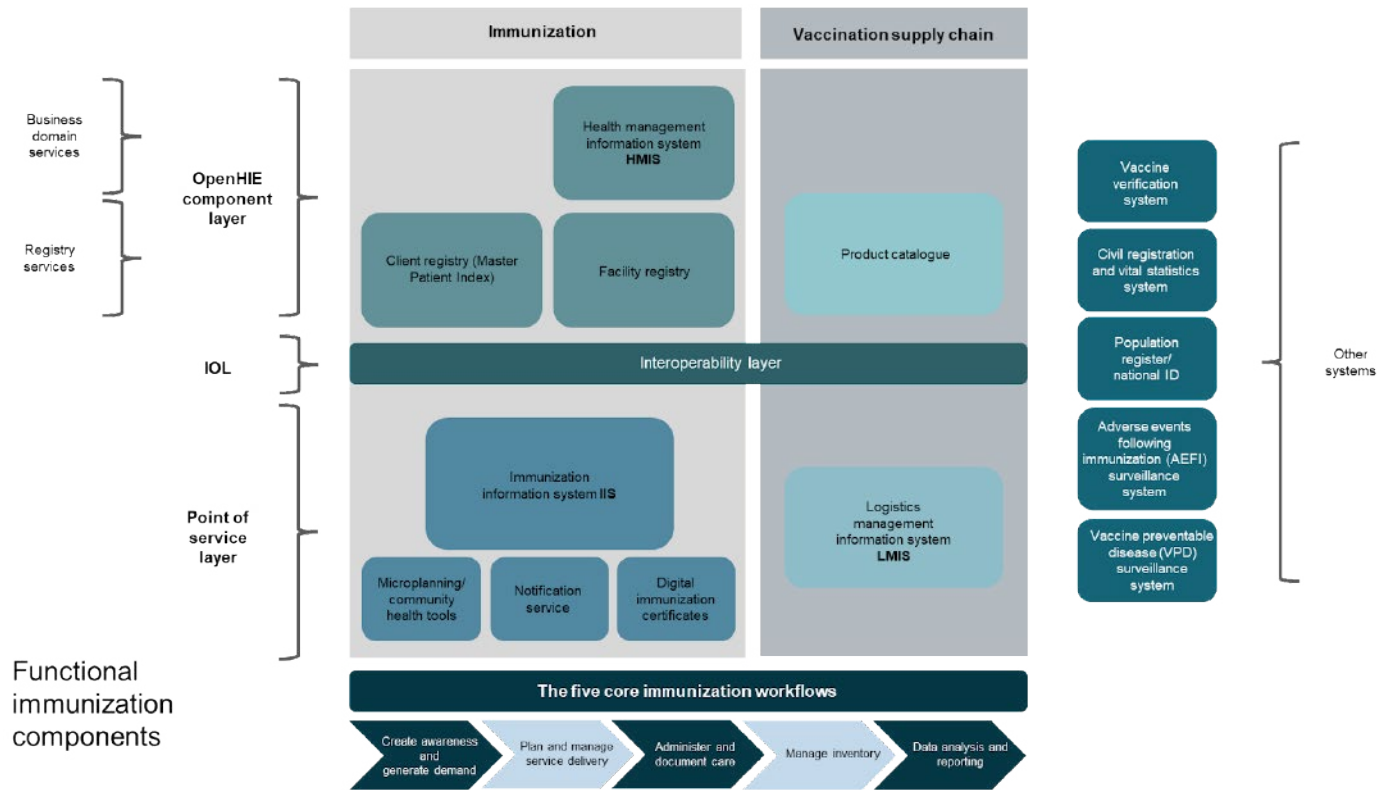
Immunization

Vaccination supply chain

Business domain services

Registry services

OpenHIE component layer

Health management information system
HMIS

Client registry (Master Patient Index)

Facility registry

Product catalogue

IOL

Interoperability layer

Point of service layer

Immunization information system IIS

Microplanning/ community health tools

Notification service

Digital immunization certificates

Logistics management information system
LMIS

Vaccine verification system

Civil registration and vital statistics system

Population register/ national ID

Adverse events following immunization (AEFI) surveillance system

Vaccine preventable disease (VPD) surveillance system

Other systems

Functional immunization components

The five core immunization workflows

Create awareness and generate demand

Plan and manage service delivery

Administer and document care

Manage inventory

Data analysis and reporting